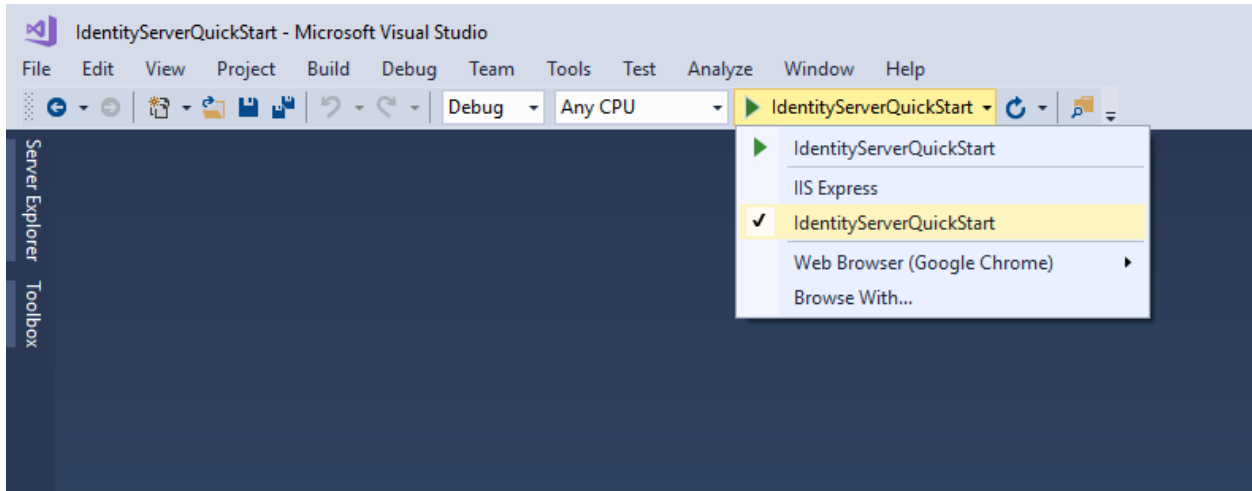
IdentityServerQuickStart - Microsoft Visual Studio

File Edit View Project Build Debug Team Tools Test Analyze Window Help

Debug Any CPU IdentityServerQuickStart

IdentityServerQuickStart
IIS Express
✓ IdentityServerQuickStart
Web Browser (Google Chrome)
Browse With...

Server Explorer
Toolbox